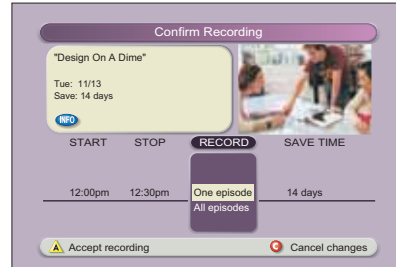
Confirm Recording

"Design On A Dime"

Tue: 11/13
Save: 14 days

INFO

| START | STOP | RECORD | SAVE TIME |
|---|---|---|---|
| 12:00pm | 12:30pm | One episode<br>All episodes | 14 days |

A Accept recording

C Cancel changes